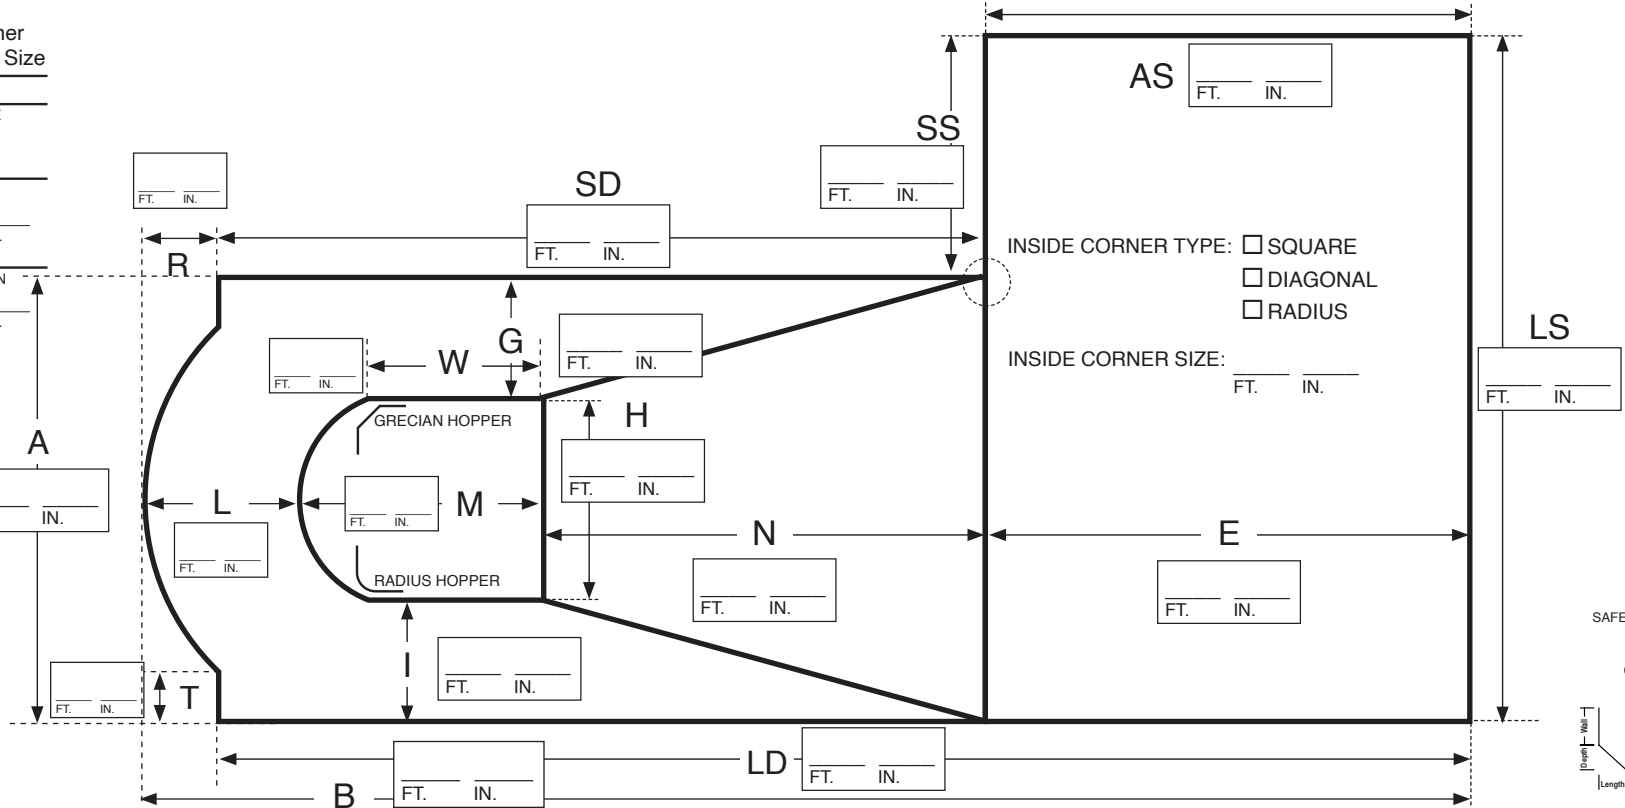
ner
Size

AS FT. IN.

SS

FT. IN.

FT. IN.

SD

FT. IN.

R

INSIDE CORNER TYPE: ☐ SQUARE
☐ DIAGONAL
☐ RADIUS

INSIDE CORNER SIZE: FT. IN.

LS

FT. IN.

G

FT. IN.

FT. IN.

W

GRECIAN HOPPER

H

FT. IN.

A

IN.

L

FT. IN.

M

FT. IN.

N

E

RADIUS HOPPER

FT. IN.

FT. IN.

SAFE

I

FT. IN.

FT. IN.

T

LD

FT. IN.

FT. IN.

B

FT. IN.

Wall
Depth
Length